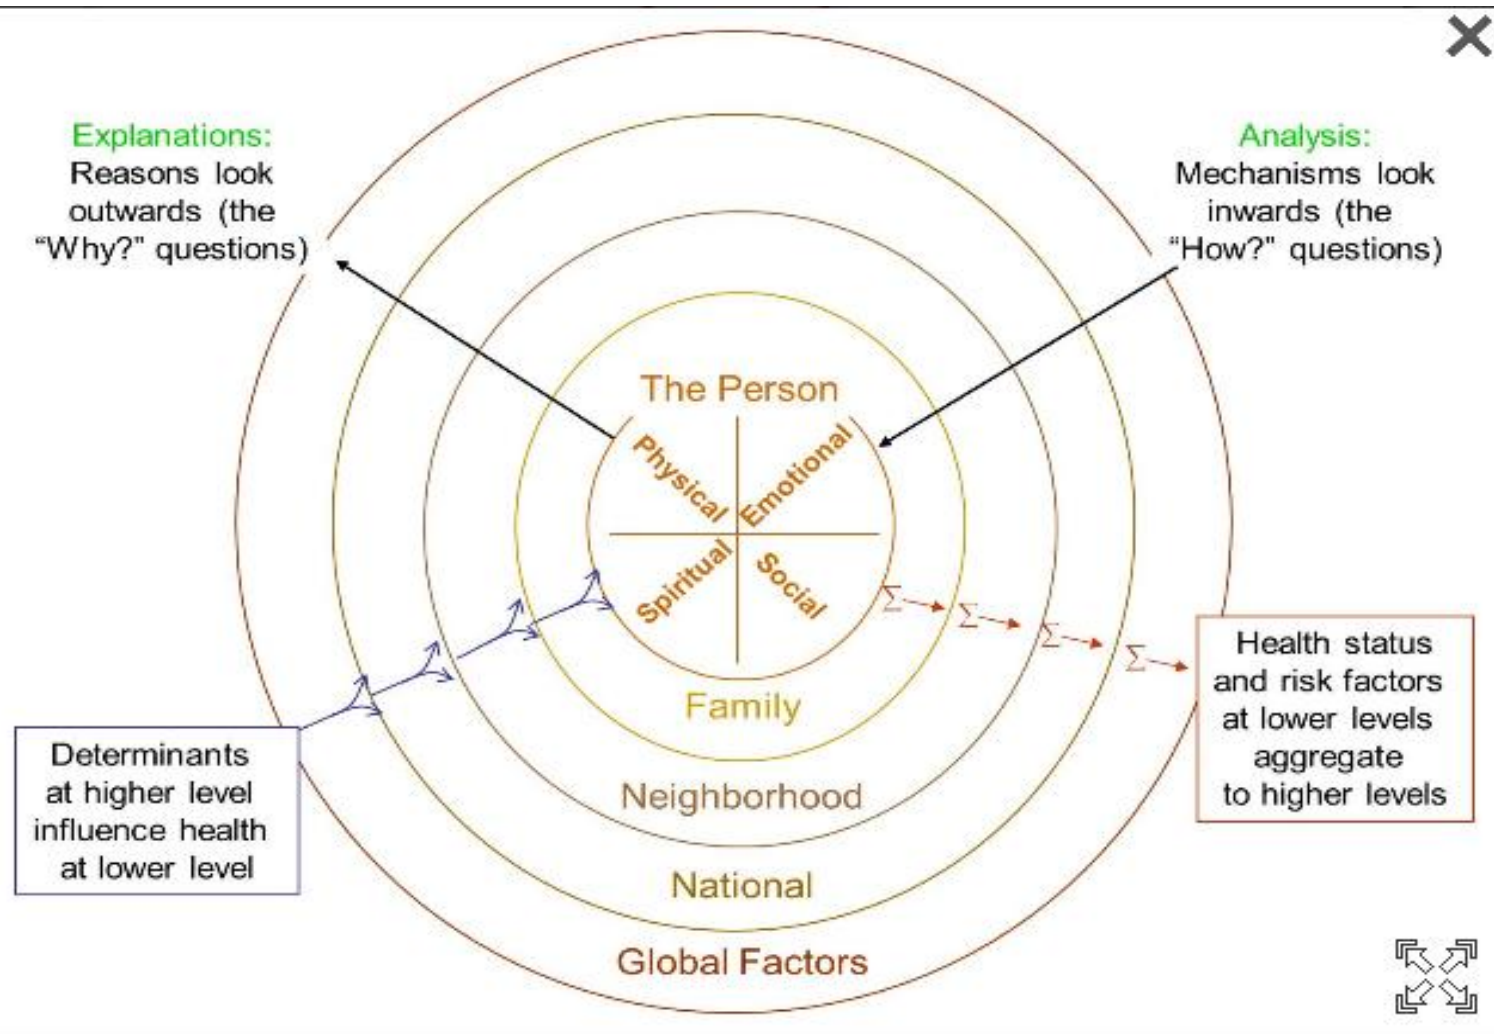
Explanations:
Reasons look outwards (the "Why?" questions)

Analysis:
Mechanisms look inwards (the "How?" questions)

The Person

Physical

Emotional

Spiritual

Social

Family

Neighborhood

National

Global Factors

Determinants at higher level influence health at lower level

Health status and risk factors at lower levels aggregate to higher levels

$\Sigma$ $\Sigma$ $\Sigma$ $\Sigma$